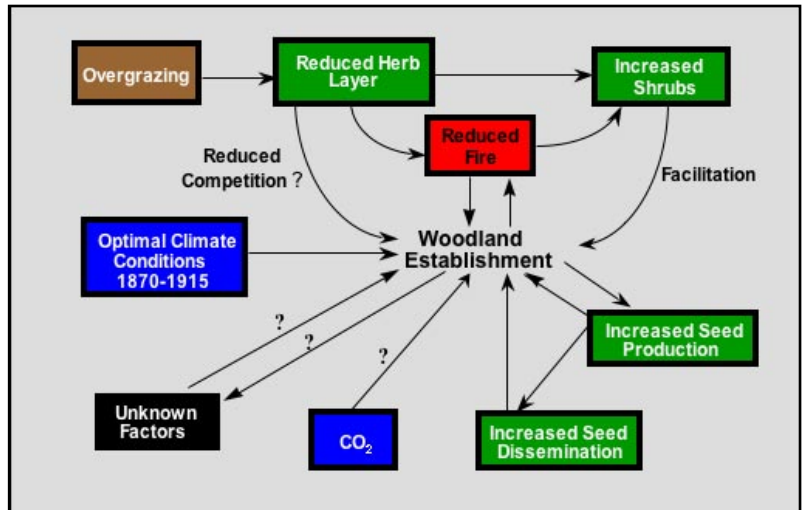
Overgrazing

Reduced Herb Layer

Increased Shrubs

Reduced Fire

Reduced Competition ?

Facilitation

Optimal Climate Conditions 1870-1915

Woodland Establishment

?

?

?

Increased Seed Production

Unknown Factors

$CO_2$

Increased Seed Dissemination